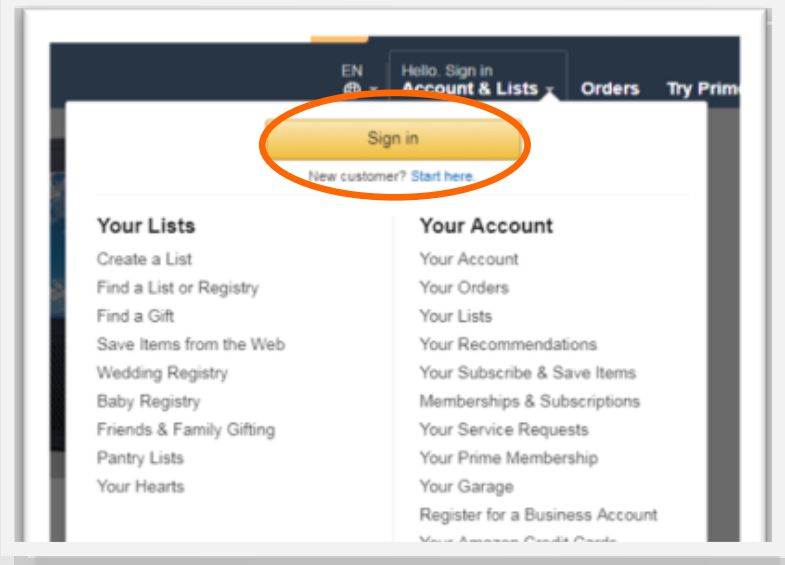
EN

Hello, Sign in
Account & Lists

Orders

Try Prim

Sign in

New customer? Start here.

Your Lists

Create a List
Find a List or Registry
Find a Gift
Save Items from the Web
Wedding Registry
Baby Registry
Friends & Family Gifting
Pantry Lists
Your Hearts

Your Account

Your Account
Your Orders
Your Lists
Your Recommendations
Your Subscribe & Save Items
Memberships & Subscriptions
Your Service Requests
Your Prime Membership
Your Garage
Register for a Business Account
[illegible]